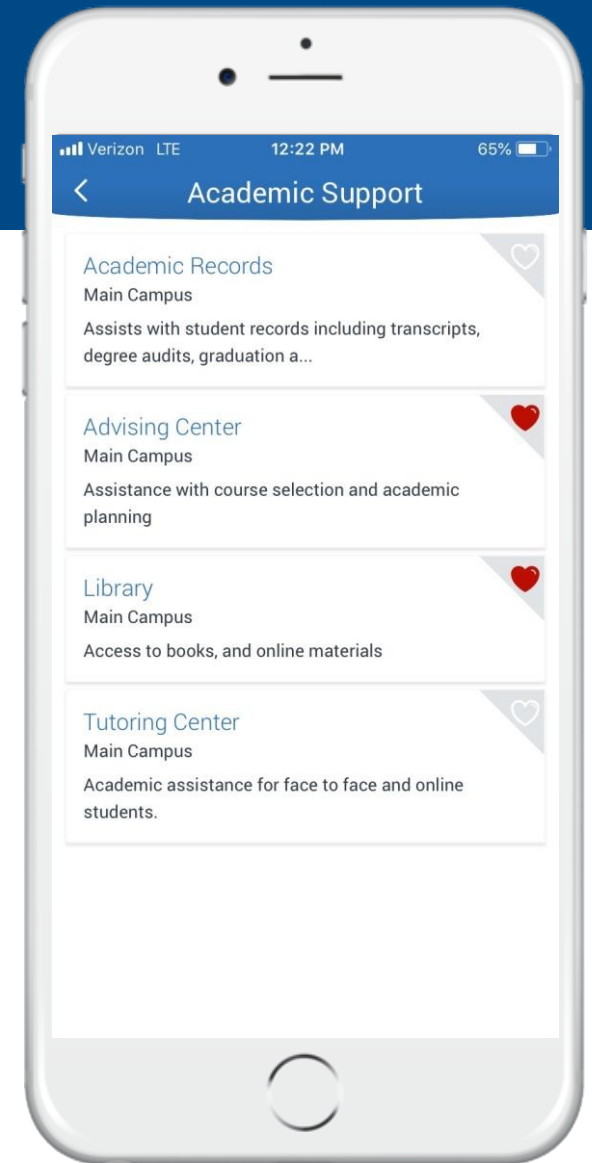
Verizon LTE 12:22 PM 65%

<

Academic Support

Academic Records
Main Campus
Assists with student records including transcripts, degree audits, graduation a...

Advising Center
Main Campus
Assistance with course selection and academic planning

Library
Main Campus
Access to books, and online materials

Tutoring Center
Main Campus
Academic assistance for face to face and online students.